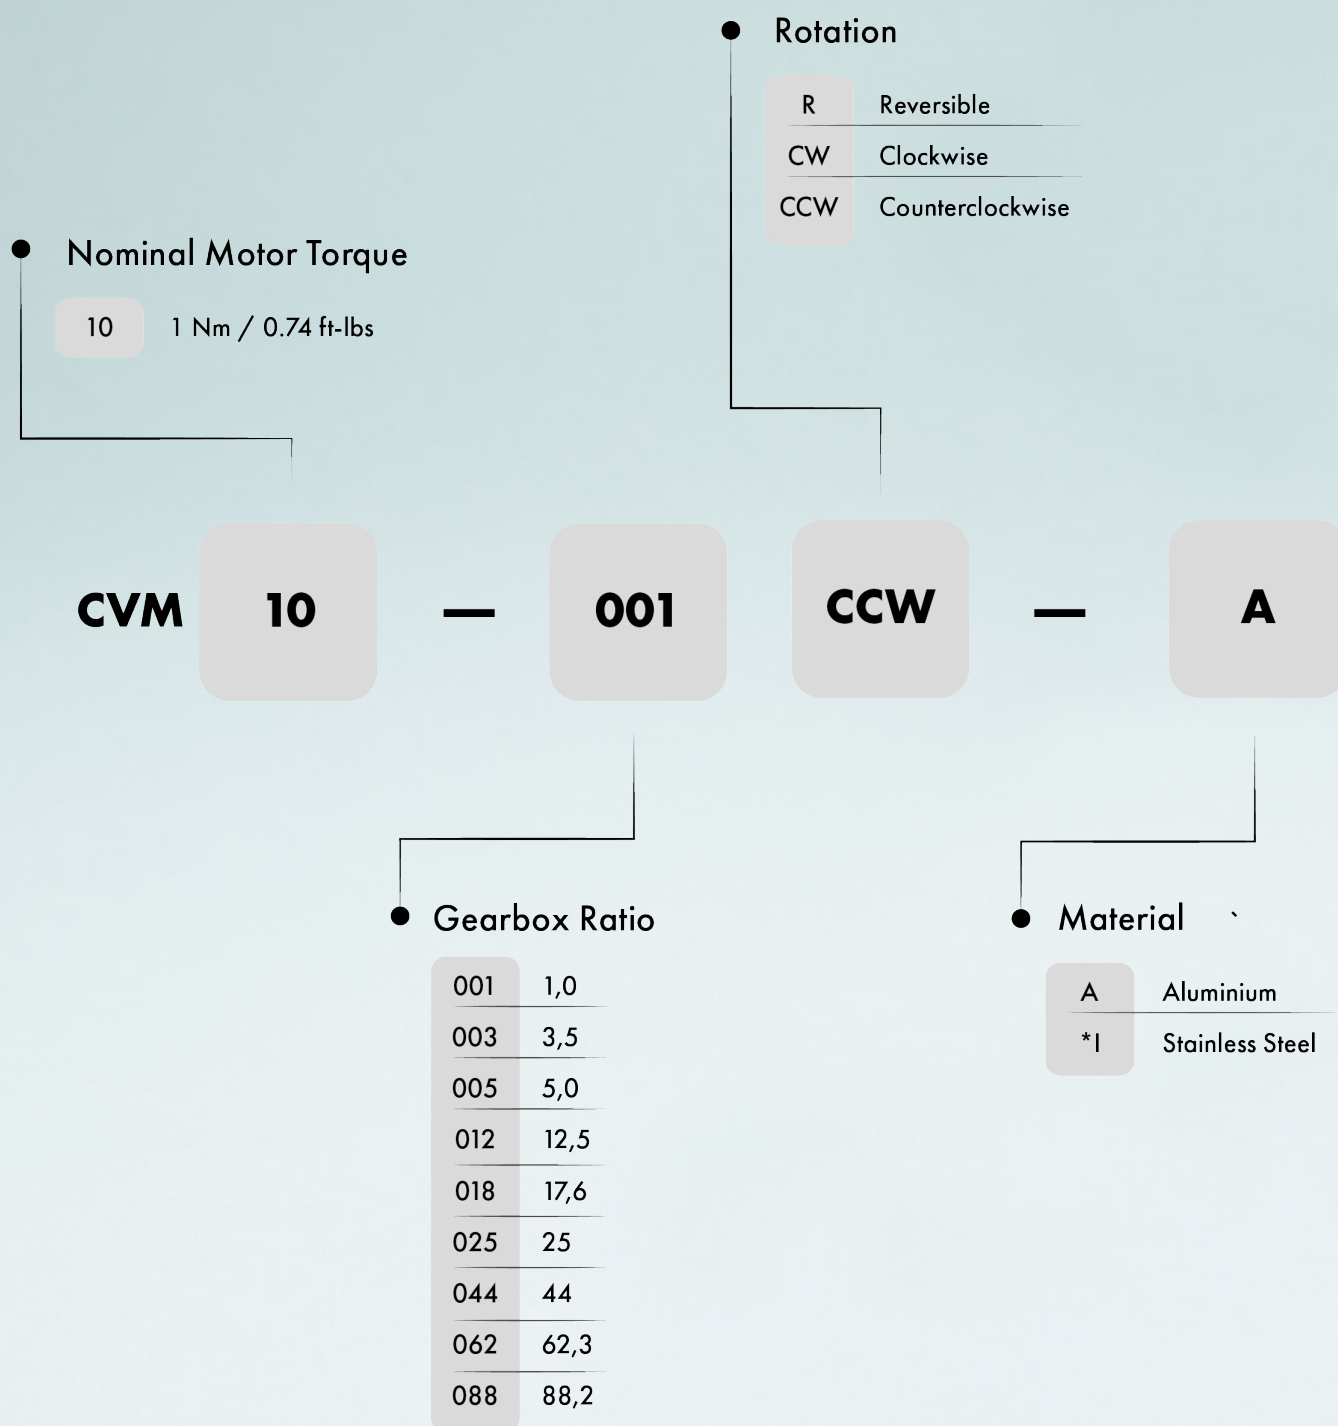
Rotation

| R | Reversible |
|---|---|
| CW | Clockwise |
| CCW | Counterclockwise |

Nominal Motor Torque

| 10 | 1 Nm / 0.74 ft-lbs |
|---|---|

CVM 10 — 001 CCW — A

Gearbox Ratio

| 001 | 1,0 |
|---|---|
| 003 | 3,5 |
| 005 | 5,0 |
| 012 | 12,5 |
| 018 | 17,6 |
| 025 | 25 |
| 044 | 44 |
| 062 | 62,3 |
| 088 | 88,2 |

Material

| A | Aluminium |
|---|---|
| *I | Stainless Steel |